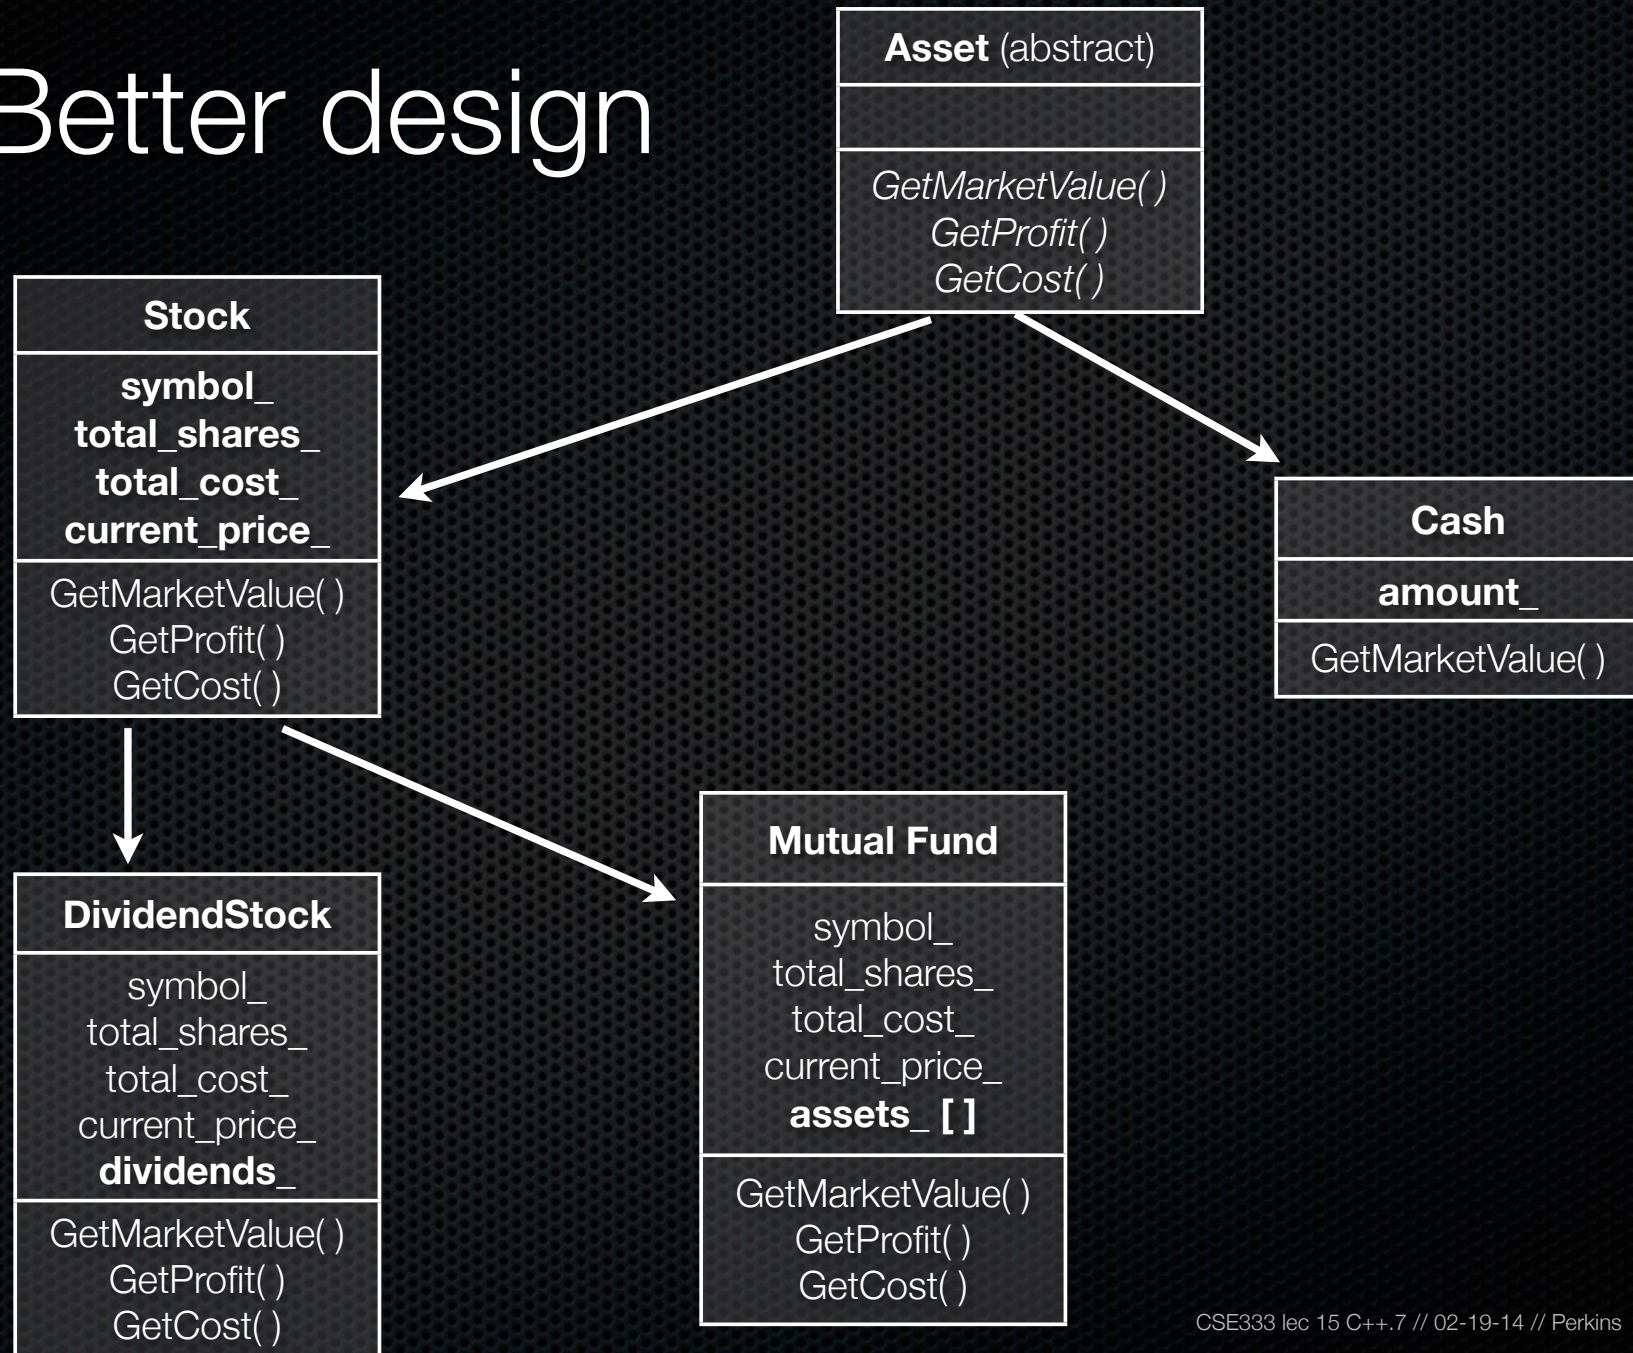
Better design

Asset (abstract)

GetMarketValue( )
GetProfit( )
GetCost( )

Stock

symbol_
total_shares_
total_cost_
current_price_

GetMarketValue( )
GetProfit( )
GetCost( )

Cash

amount_

GetMarketValue( )

DividendStock

symbol_
total_shares_
total_cost_
current_price_
dividends_

GetMarketValue( )
GetProfit( )
GetCost( )

Mutual Fund

symbol_
total_shares_
total_cost_
current_price_
assets_ [ ]

GetMarketValue( )
GetProfit( )
GetCost( )

CSE333 lec 15 C++.7 // 02-19-14 // Perkins